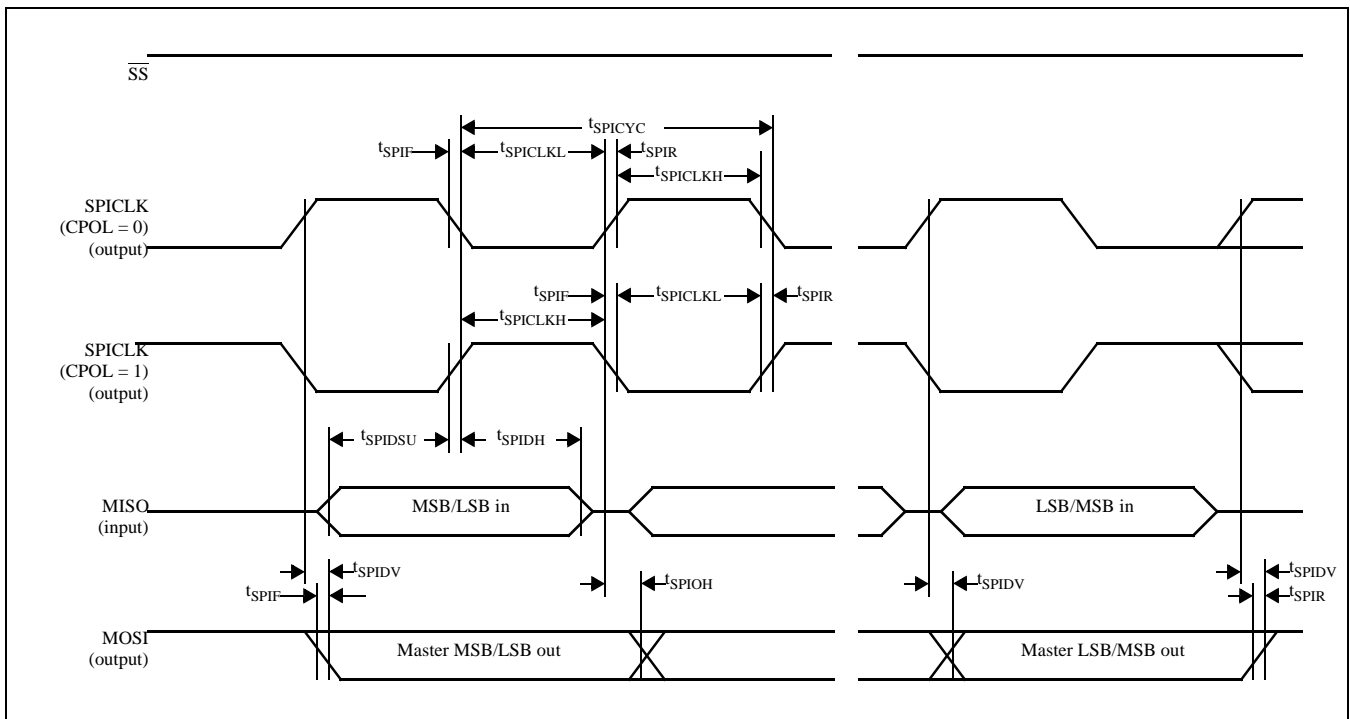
$\overline{SS}$

$t_{SPICYC}$

$t_{SPIF}$ $t_{SPICLKL}$ $t_{SPIR}$

$t_{SPICLKH}$

SPICLK (CPOL = 0) (output)

$t_{SPIF}$ $t_{SPICLKL}$ $t_{SPIR}$

$t_{SPICLKH}$

SPICLK (CPOL = 1) (output)

$t_{SPIDSU}$ $t_{SPIDH}$

MISO (input)

MSB/LSB in

LSB/MSB in

$t_{SPIDV}$

$t_{SPIF}$

$t_{SPIOH}$

$t_{SPIDV}$

$t_{SPIDV}$

$t_{SPIR}$

MOSI (output)

Master MSB/LSB out

Master LSB/MSB out